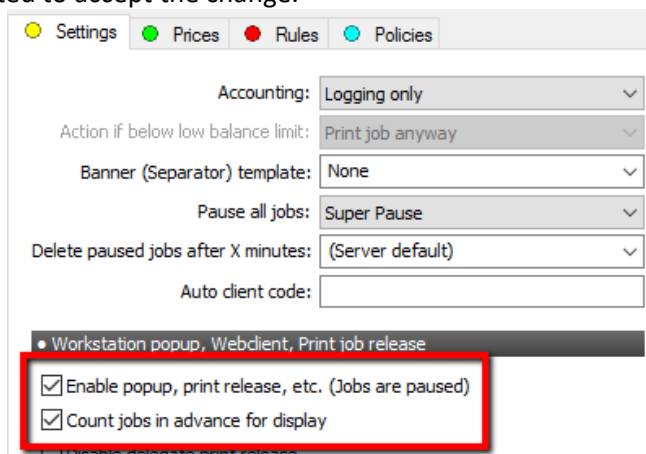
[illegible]ted to accept the change.

Settings | Prices | Rules | Policies

Accounting: Logging only

Action if below low balance limit: Print job anyway

Banner (Separator) template: None

Pause all jobs: Super Pause

Delete paused jobs after X minutes: (Server default)

Auto client code:

• Workstation popup, Webclient, Print job release

☑ Enable popup, print release, etc. (Jobs are paused)

☑ Count jobs in advance for display

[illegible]